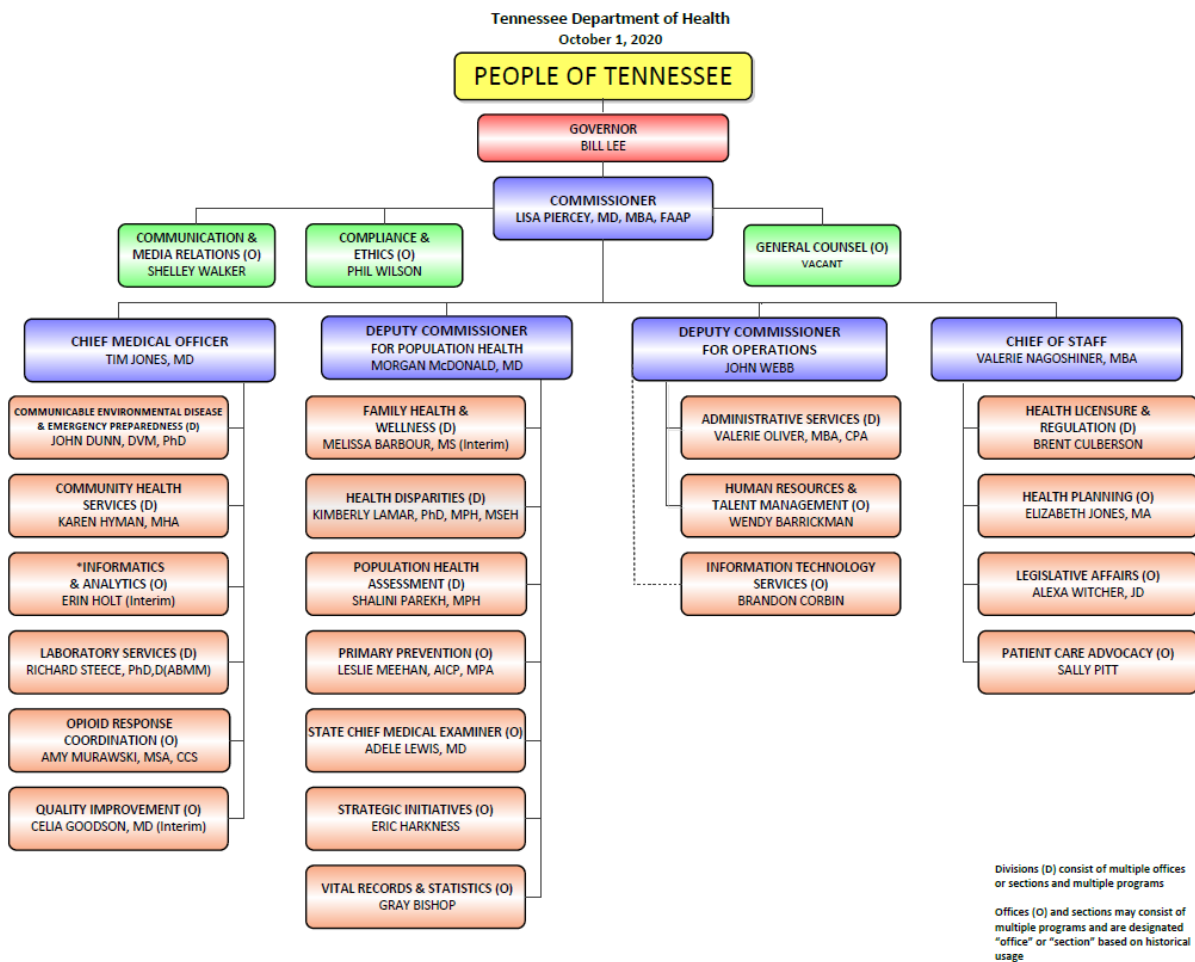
Tennessee Department of Health
October 1, 2020

PEOPLE OF TENNESSEE

GOVERNOR
BILL LEE

COMMISSIONER
LISA PIERCEY, MD, MBA, FAAP

COMMUNICATION & MEDIA RELATIONS (O)
SHELLEY WALKER

COMPLIANCE & ETHICS (O)
PHIL WILSON

GENERAL COUNSEL (O)
VACANT

CHIEF MEDICAL OFFICER
TIM JONES, MD

COMMUNICABLE ENVIRONMENTAL DISEASE & EMERGENCY PREPAREDNESS (D)
JOHN DUNN, DVM, PhD

COMMUNITY HEALTH SERVICES (D)
KAREN HYMAN, MHA

*INFORMATICS & ANALYTICS (O)
ERIN HOLT (Interim)

LABORATORY SERVICES (D)
RICHARD STEECE, PhD,D(ABMM)

OPIOID RESPONSE COORDINATION (O)
AMY MURAWSKI, MSA, CCS

QUALITY IMPROVEMENT (O)
CELIA GOODSON, MD (Interim)

DEPUTY COMMISSIONER FOR POPULATION HEALTH
MORGAN McDONALD, MD

FAMILY HEALTH & WELLNESS (D)
MELISSA BARBOUR, MS (Interim)

HEALTH DISPARITIES (D)
KIMBERLY LAMAR, PhD, MPH, MSEH

POPULATION HEALTH ASSESSMENT (D)
SHALINI PAREKH, MPH

PRIMARY PREVENTION (O)
LESLIE MEEHAN, AICP, MPA

STATE CHIEF MEDICAL EXAMINER (O)
ADELE LEWIS, MD

STRATEGIC INITIATIVES (O)
ERIC HARKNESS

VITAL RECORDS & STATISTICS (O)
GRAY BISHOP

DEPUTY COMMISSIONER FOR OPERATIONS
JOHN WEBB

ADMINISTRATIVE SERVICES (D)
VALERIE OLIVER, MBA, CPA

HUMAN RESOURCES & TALENT MANAGEMENT (O)
WENDY BARRICKMAN

INFORMATION TECHNOLOGY SERVICES (O)
BRANDON CORBIN

CHIEF OF STAFF
VALERIE NAGOSHINER, MBA

HEALTH LICENSURE & REGULATION (D)
BRENT CULBERSON

HEALTH PLANNING (O)
ELIZABETH JONES, MA

LEGISLATIVE AFFAIRS (O)
ALEXA WITCHER, JD

PATIENT CARE ADVOCACY (O)
SALLY PITT

Divisions (D) consist of multiple offices or sections and multiple programs

Offices (O) and sections may consist of multiple programs and are designated "office" or "section" based on historical usage